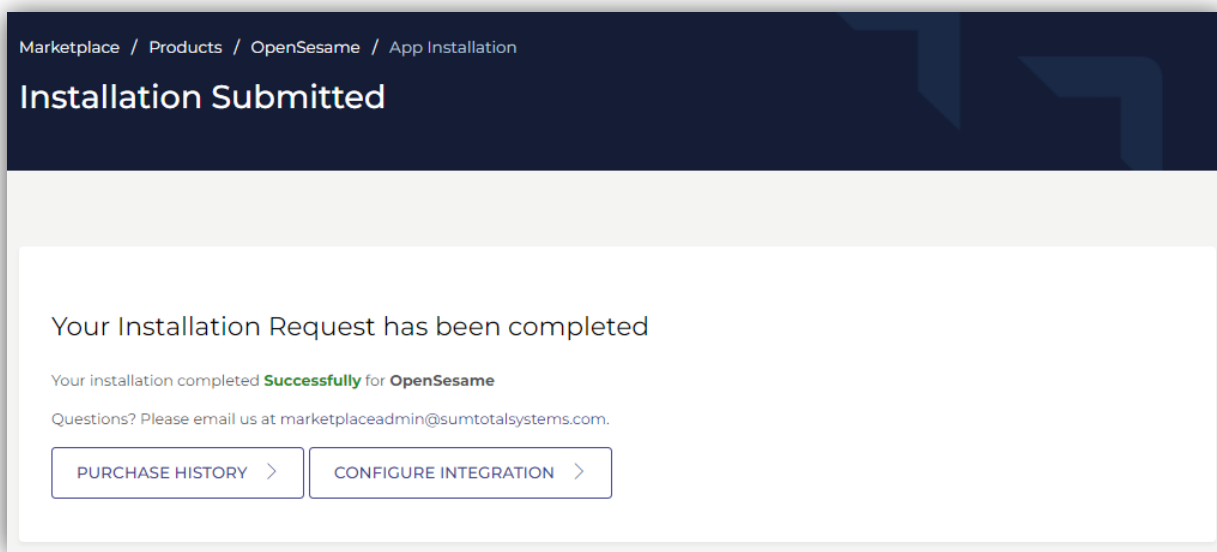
Marketplace / Products / OpenSesame / App Installation

Installation Submitted

Your Installation Request has been completed

Your installation completed Successfully for OpenSesame

Questions? Please email us at marketplaceadmin@sumtotalsystems.com.

PURCHASE HISTORY >

CONFIGURE INTEGRATION >